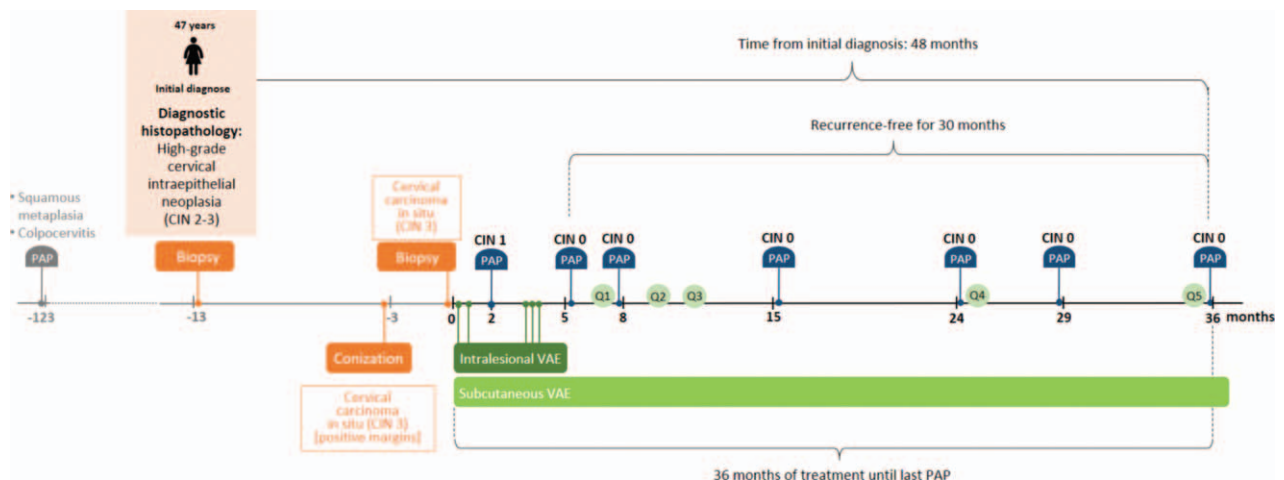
47 years

Initial diagnose

Diagnostic histopathology:
High-grade cervical intraepithelial neoplasia (CIN 2-3)

Time from initial diagnosis: 48 months

Recurrence-free for 30 months

• Squamous metaplasia
• Colpocervitis

PAP

Biopsy

Cervical carcinoma in situ (CIN 3)

Biopsy

CIN 1
PAP

CIN 0
PAP

CIN 0
PAP

CIN 0
PAP

CIN 0
PAP

CIN 0
PAP

CIN 0
PAP

Q1 Q2 Q3 Q4 Q5

-123 -13 -3 0 2 5 8 15 24 29 36 months

Conization

Cervical carcinoma in situ (CIN 3) [positive margins]

Intralesional VAE

Subcutaneous VAE

36 months of treatment until last PAP